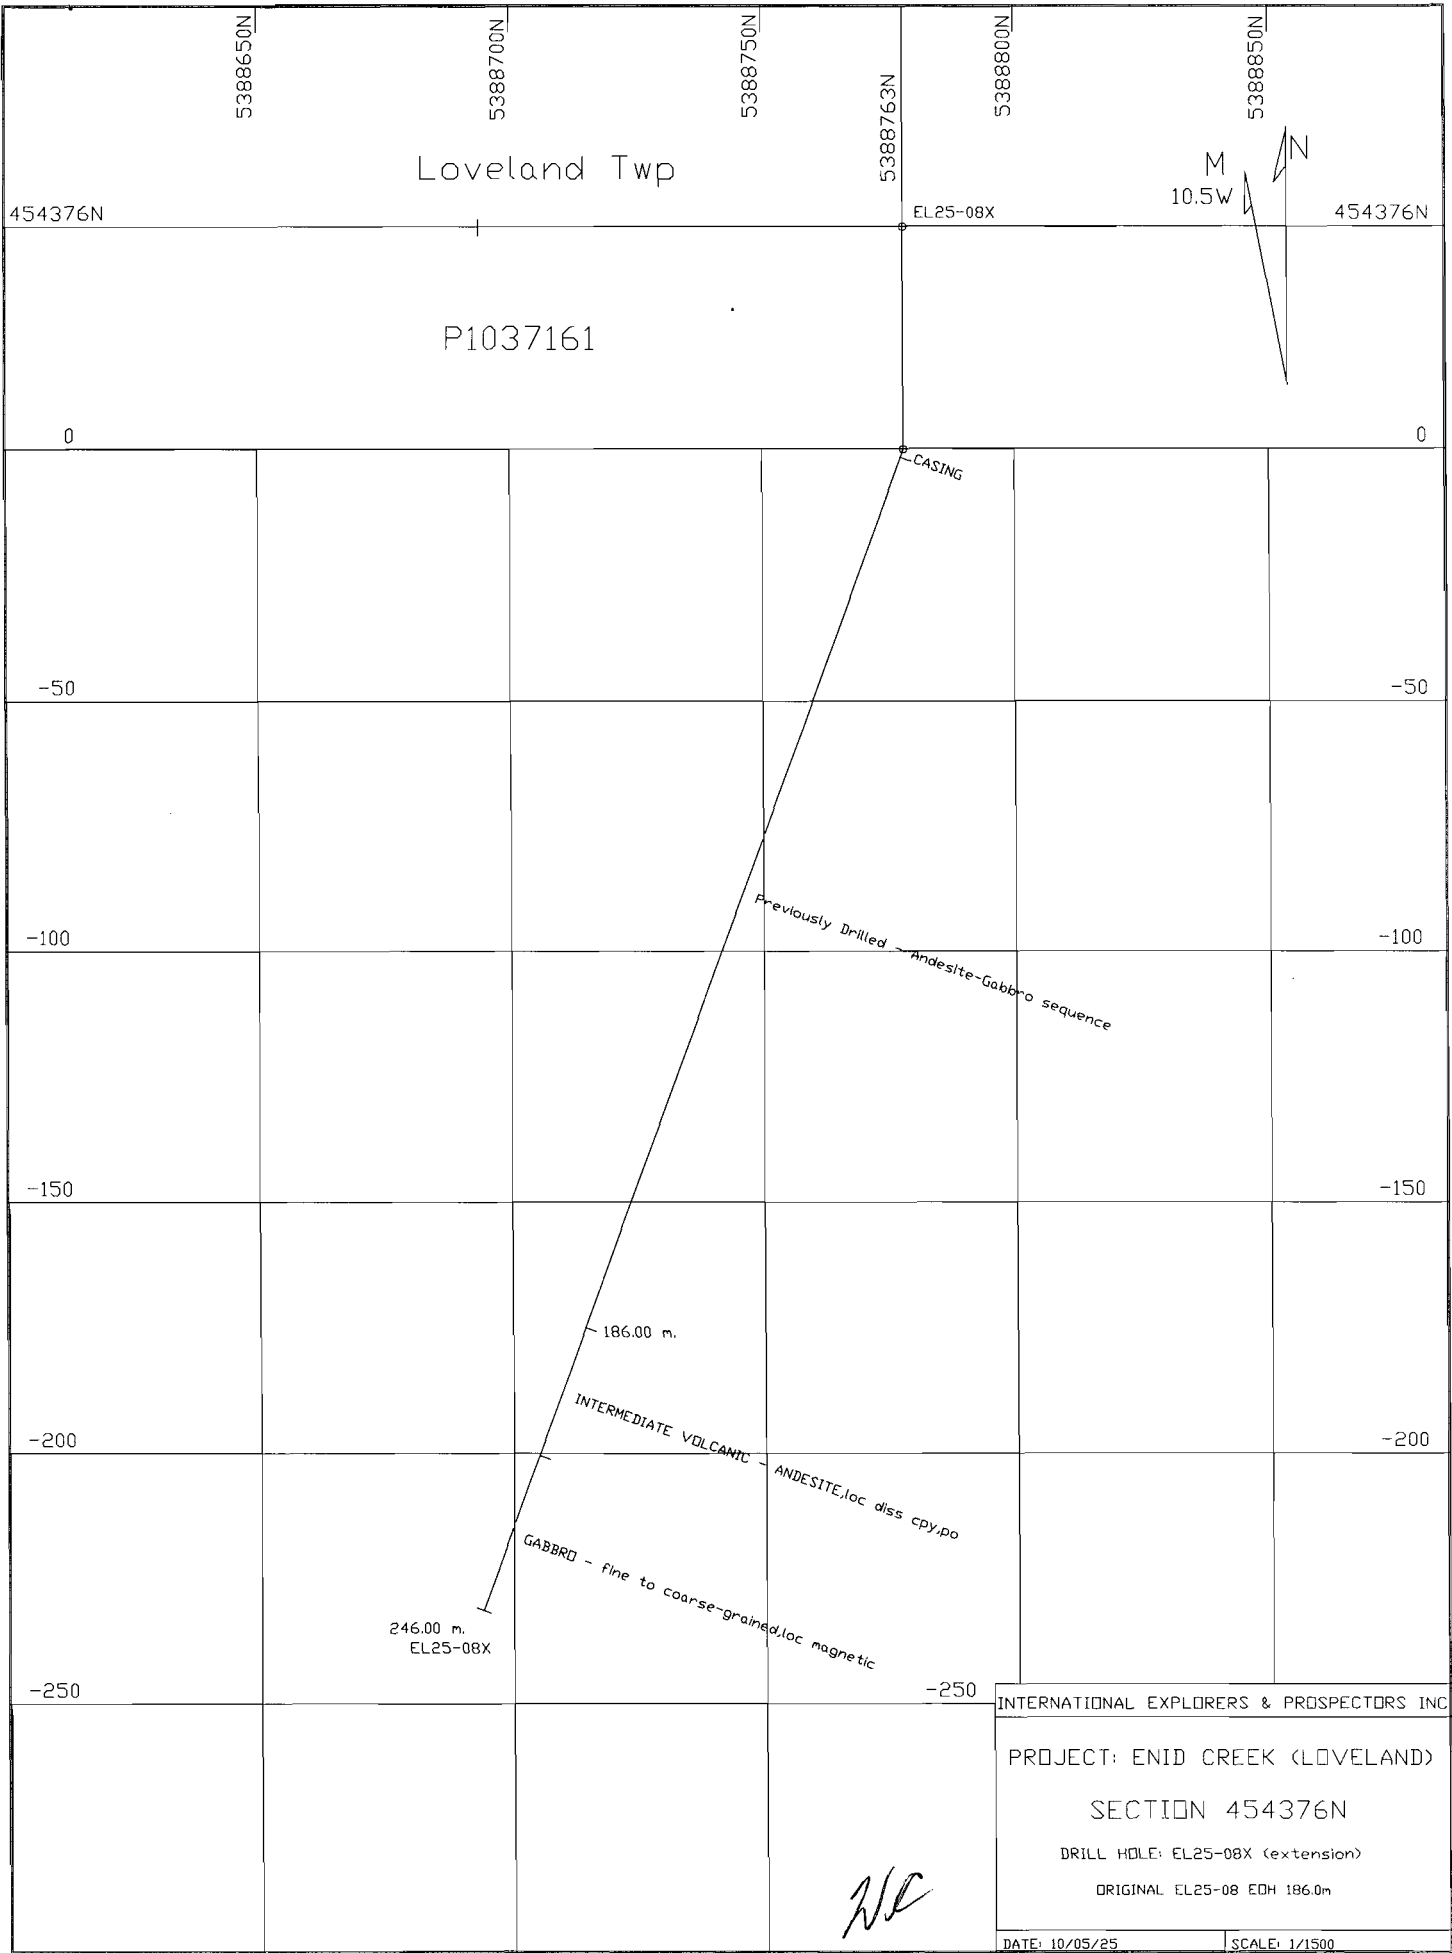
5388650N
5388700N
5388750N
5388763N
5388800N
5388850N

Loveland Twp

M
10.5W
N

454376N
EL25-08X
454376N

P1037161

0
0

CASING

-50
-50

Previously Drilled - Andesite-Gabbro sequence

-100
-100

-150
-150

186.00 m.

INTERMEDIATE VOLCANIC - ANDESITE,loc diss cpy,po

-200
-200

GABBRO - fine to coarse-grained,loc magnetic

246.00 m.
EL25-08X

-250
-250

INTERNATIONAL EXPLORERS & PROSPECTORS INC

PROJECT: ENID CREEK (LOVELAND)

SECTION 454376N

DRILL HOLE: EL25-08X (extension)

ORIGINAL EL25-08 EOH 186.0m

DATE: 10/05/25
SCALE: 1/1500

WC